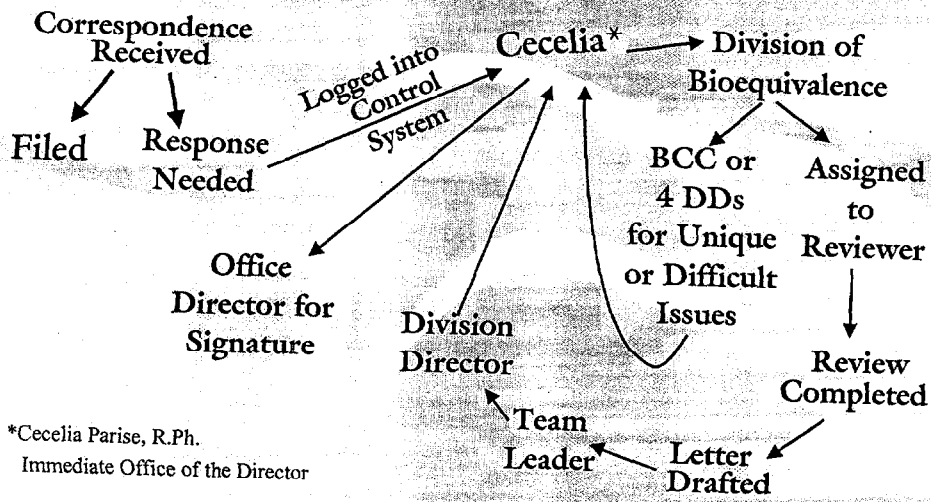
Correspondence Received

Filed

Response Needed

Logged into Control System

Cecelia*

Division of Bioequivalence

BCC or 4 DDs for Unique or Difficult Issues

Assigned to Reviewer

Review Completed

Letter Drafted

Team Leader

Division Director

Office Director for Signature

*Cecelia Parise, R.Ph.
Immediate Office of the Director